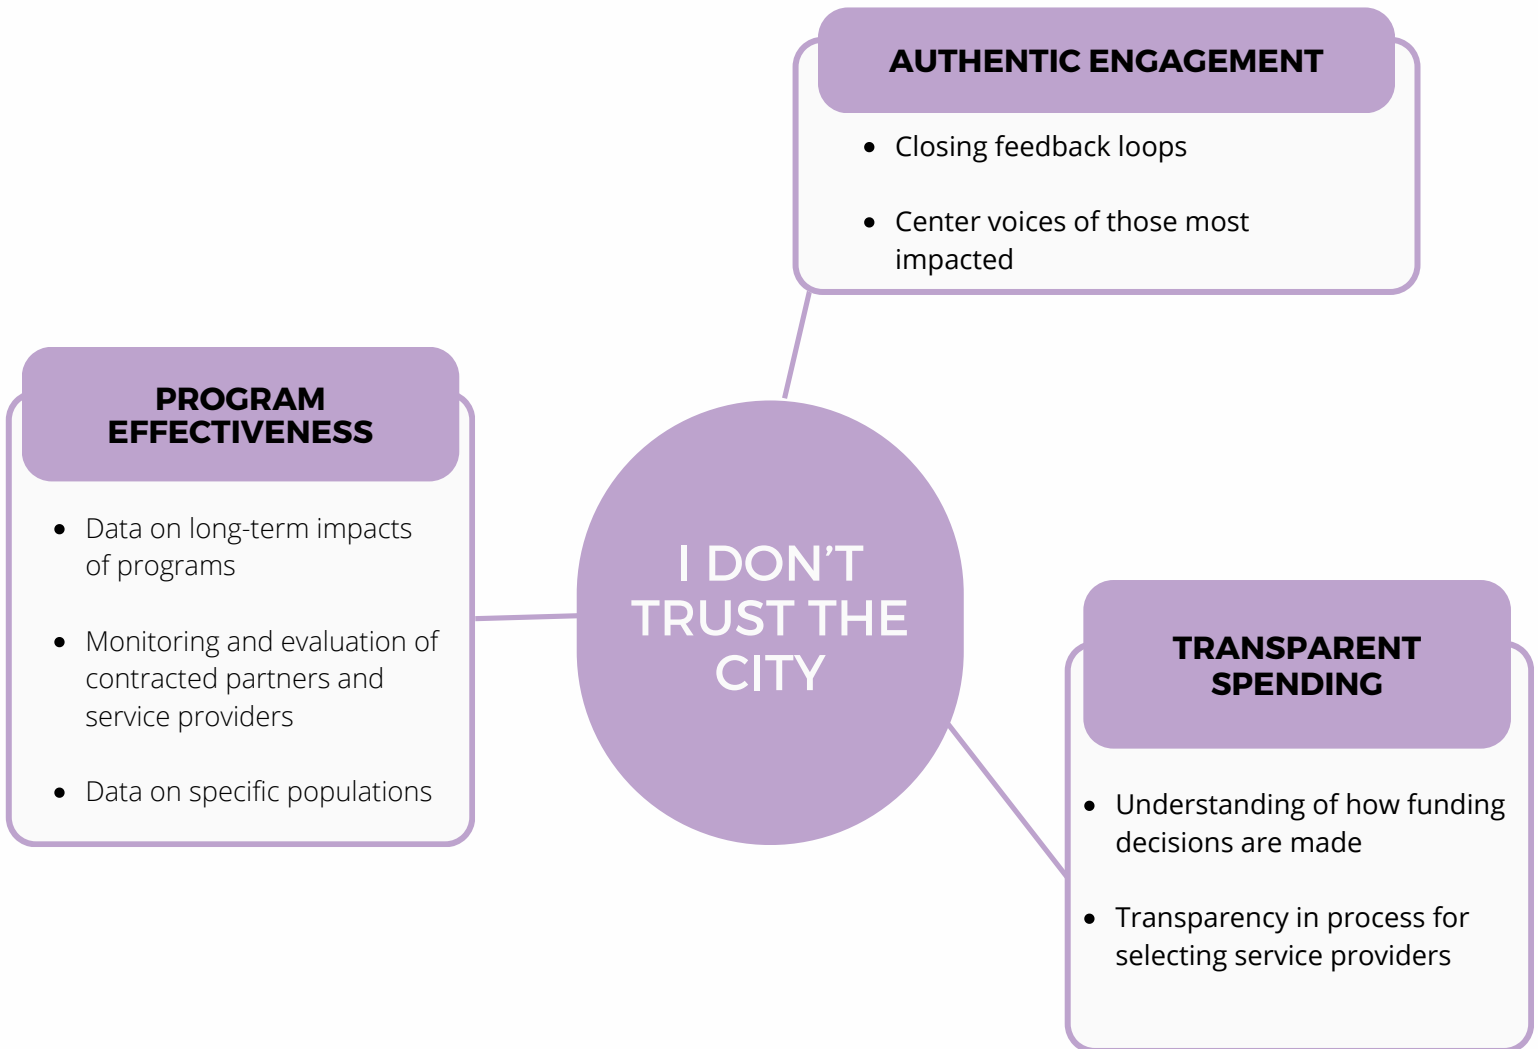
AUTHENTIC ENGAGEMENT

- Closing feedback loops
- Center voices of those most impacted

PROGRAM EFFECTIVENESS

- Data on long-term impacts of programs
- Monitoring and evaluation of contracted partners and service providers
- Data on specific populations

I DON'T TRUST THE CITY

TRANSPARENT SPENDING

- Understanding of how funding decisions are made
- Transparency in process for selecting service providers